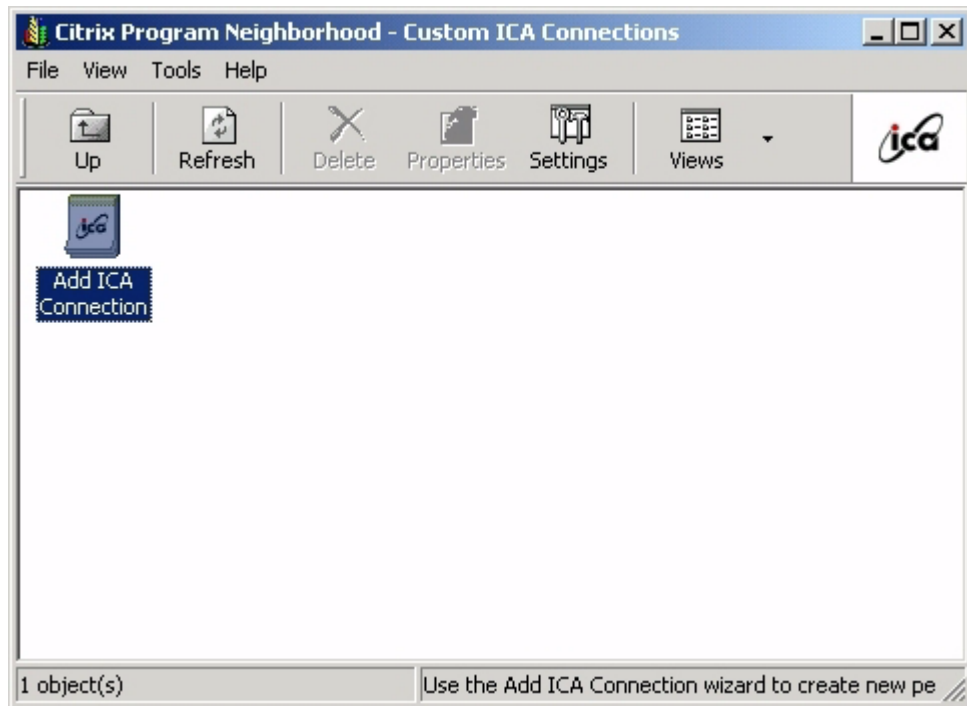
Citrix Program Neighborhood - Custom ICA Connections

File View Tools Help

Up
Refresh
Delete
Properties
Settings
Views

ica

ica
Add ICA Connection

1 object(s)
Use the Add ICA Connection wizard to create new pe